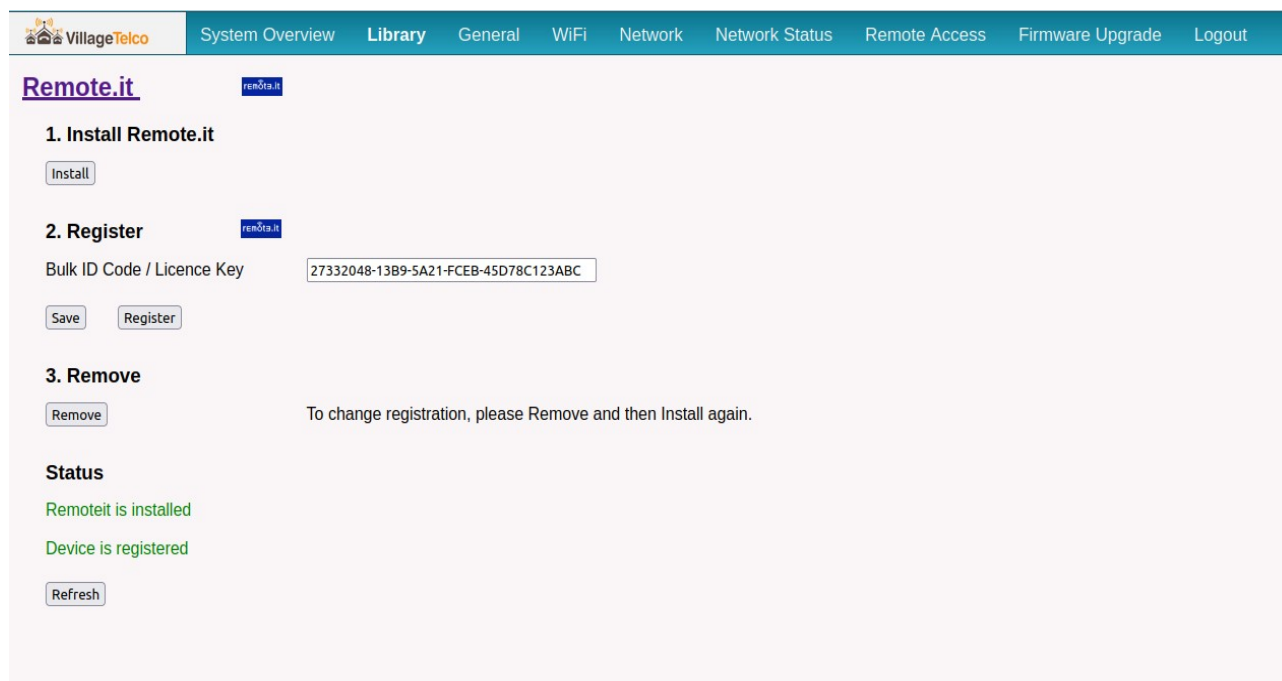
VillageTelco System Overview Library General WiFi Network Network Status Remote Access Firmware Upgrade Logout

Remote.it remote.it

1. Install Remote.it

Install

2. Register remote.it

Bulk ID Code / Licence Key 27332048-13B9-5A21-FCEB-45D78C123ABC

Save Register

3. Remove

Remove To change registration, please Remove and then Install again.

Status

Remoteit is installed

Device is registered

Refresh